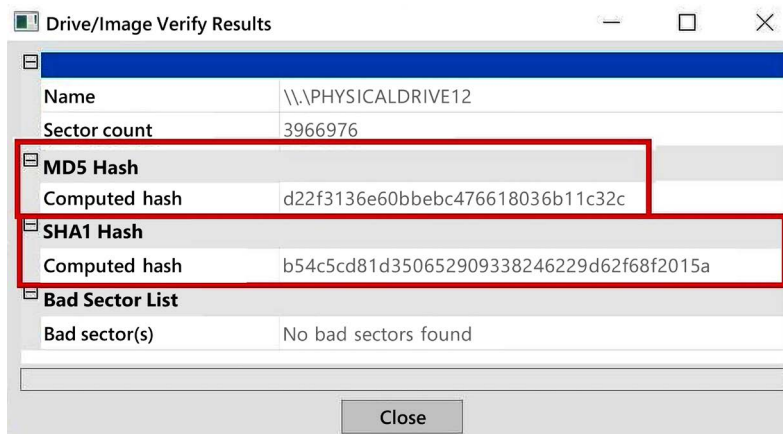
Drive/Image Verify Results

| | |
|---|---|
| Name | \\.\PHYSICALDRIVE12 |
| Sector count | 3966976 |
| **MD5 Hash** | |
| Computed hash | d22f3136e60bbebc476618036b11c32c |
| **SHA1 Hash** | |
| Computed hash | b54c5cd81d350652909338246229d62f68f2015a |
| **Bad Sector List** | |
| Bad sector(s) | No bad sectors found |

Close